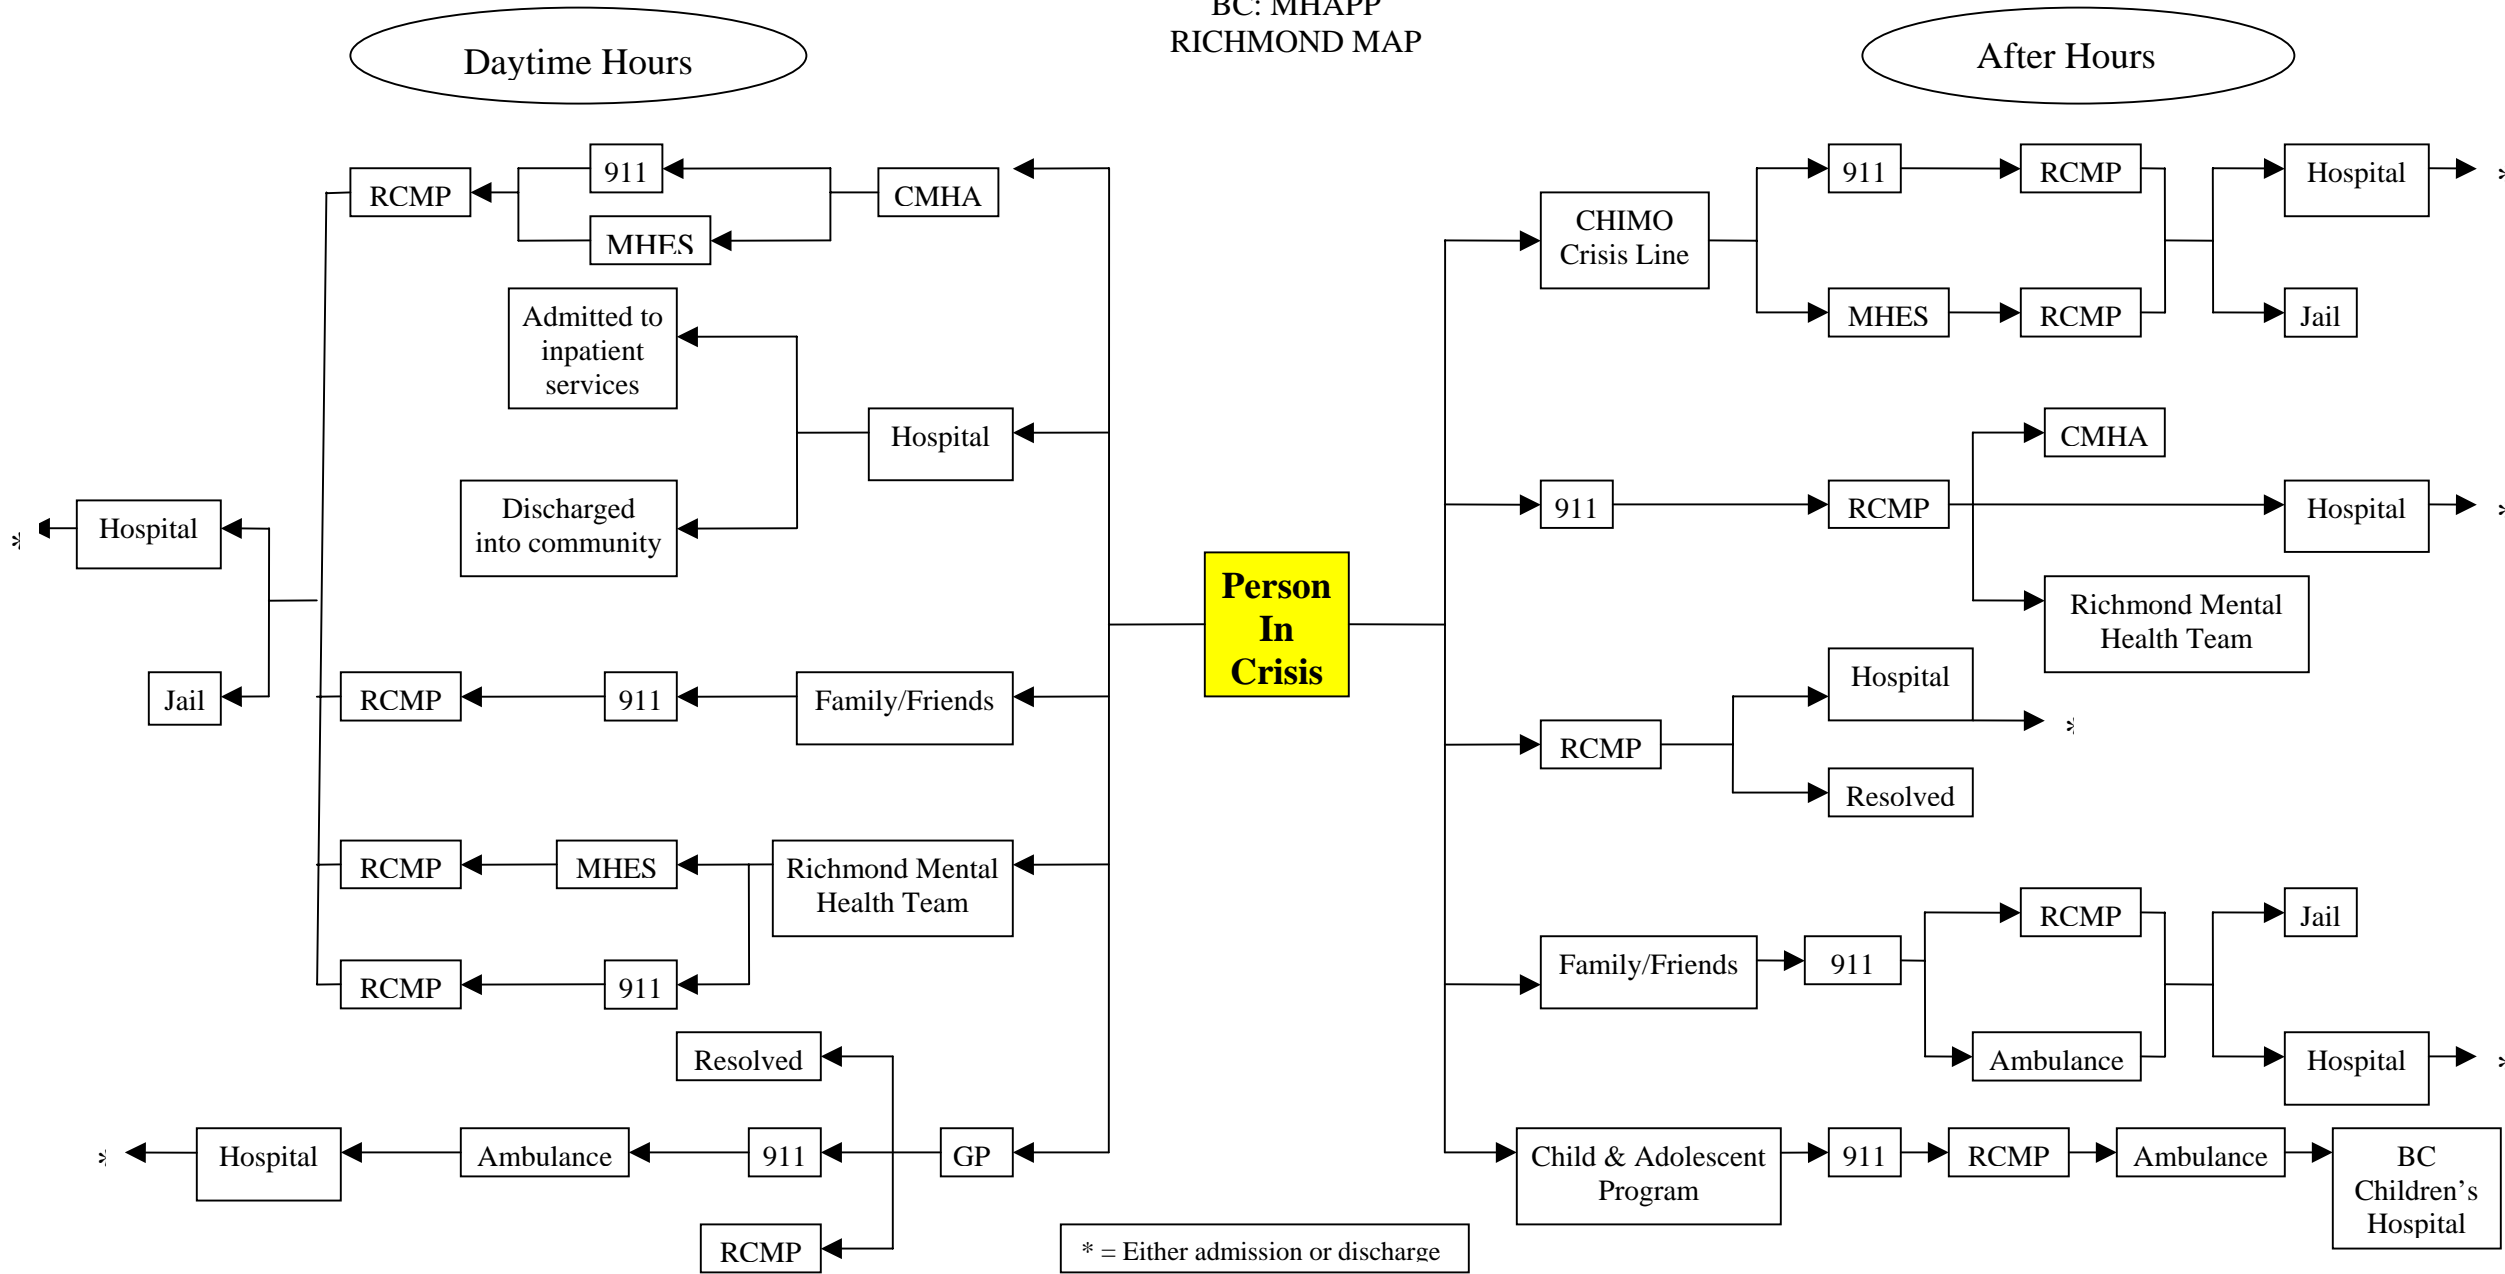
BC: MHAPP
RICHMOND MAP

Daytime Hours

After Hours

RCMP
911
MHES
CMHA

Admitted to inpatient services
Hospital
Discharged into community

*
Hospital
Jail

RCMP
911
Family/Friends

RCMP
MHES
Richmond Mental Health Team
RCMP
911

Resolved
Hospital
Ambulance
911
GP
RCMP
*

Person In Crisis

CHIMO Crisis Line
911
RCMP
Hospital
*
MHES
RCMP
Jail

CMHA
911
RCMP
Hospital
*
Richmond Mental Health Team

Hospital
*
RCMP
Resolved

RCMP
Jail
Family/Friends
911
Ambulance
Hospital
*

Child & Adolescent Program
911
RCMP
Ambulance
BC Children's Hospital

* = Either admission or discharge